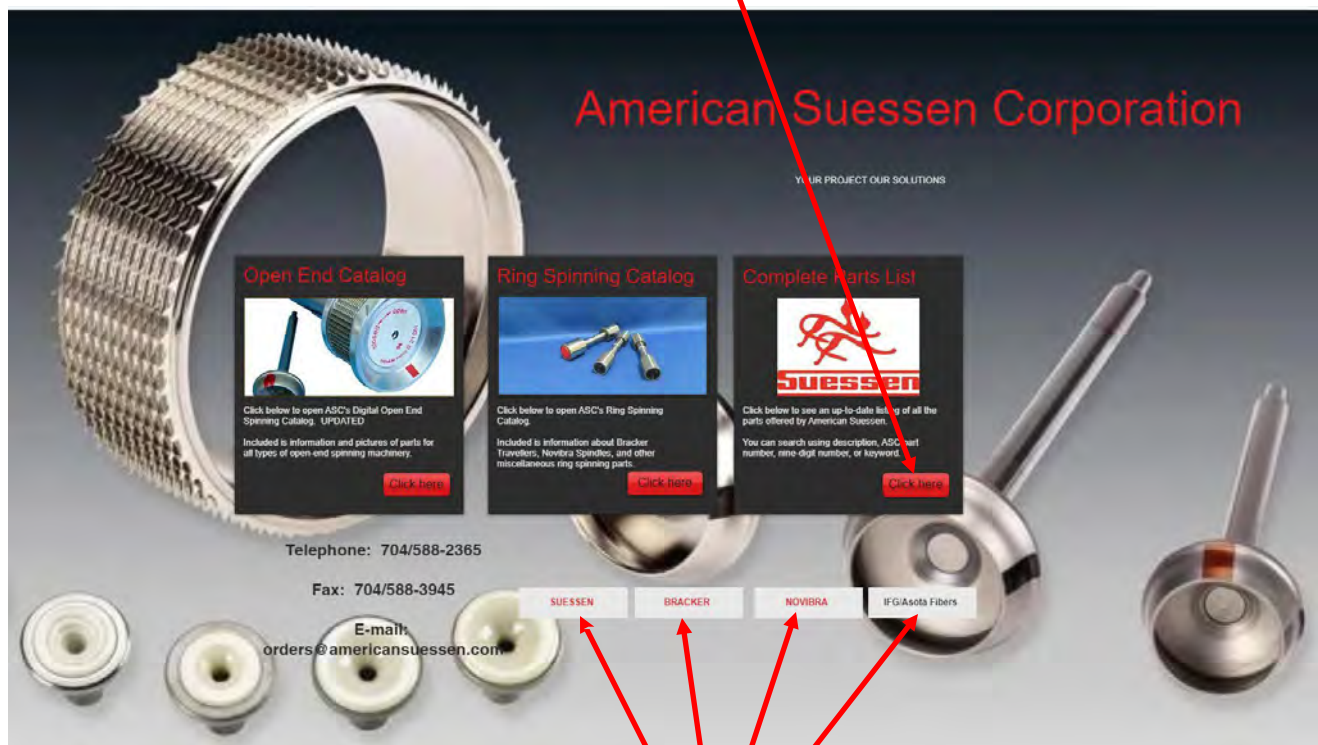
American Suessen Corporation

YOUR PROJECT OUR SOLUTIONS

Open End Catalog

Click below to open ASC's Digital Open End Spinning Catalog. UPDATED

Included is information and pictures of parts for all types of open-end spinning machinery.

Click here

Ring Spinning Catalog

Click below to open ASC's Ring Spinning Catalog.

Included is information about Bracker Travellers, Novibra Spindles, and other miscellaneous ring spinning parts.

Click here

Complete Parts List

Suessen

Click below to see an up-to-date listing of all the parts offered by American Suessen.

You can search using description, ASC part number, nine-digit number, or keyword.

Click here

Telephone: 704/588-2365

Fax: 704/588-3945

E-mail: orders@americansuessen.com

SUESSEN

BRACKER

NOVIBRA

IFG/Asota Fibers